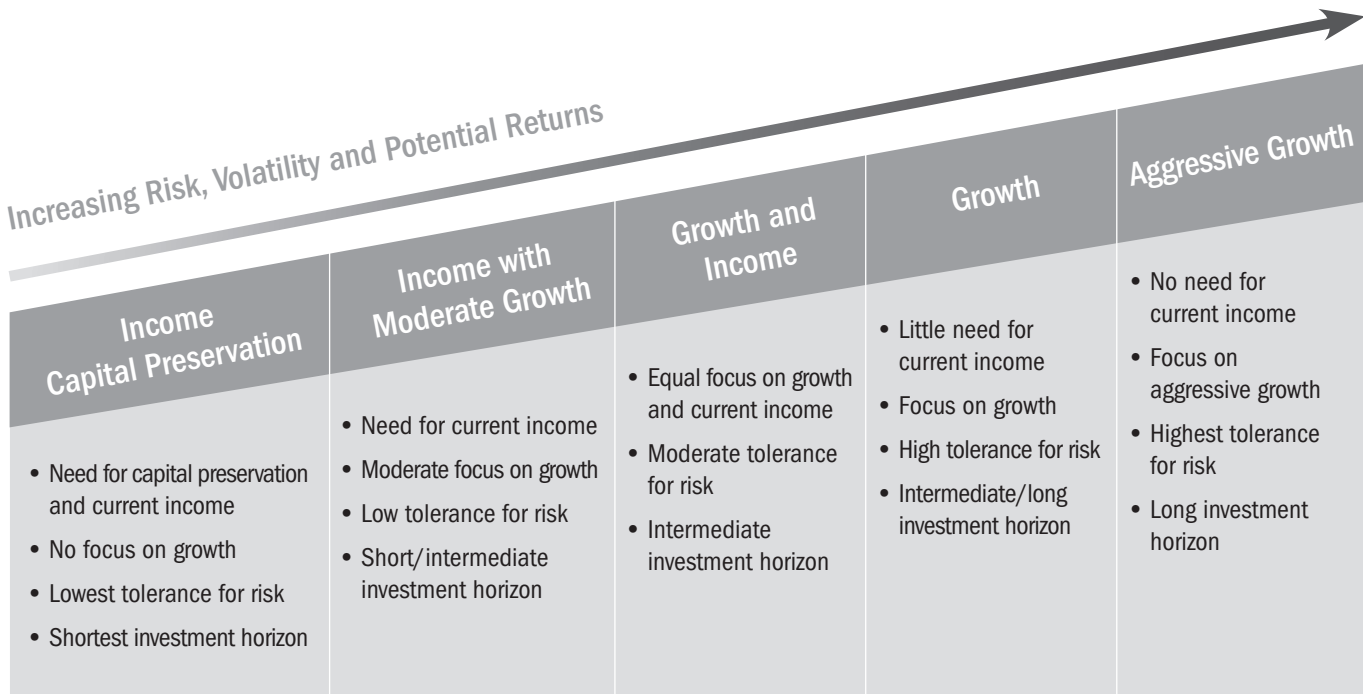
Increasing Risk, Volatility and Potential Returns

Income Capital Preservation

• Need for capital preservation and current income
• No focus on growth
• Lowest tolerance for risk
• Shortest investment horizon

Income with Moderate Growth

• Need for current income
• Moderate focus on growth
• Low tolerance for risk
• Short/intermediate investment horizon

Growth and Income

• Equal focus on growth and current income
• Moderate tolerance for risk
• Intermediate investment horizon

Growth

• Little need for current income
• Focus on growth
• High tolerance for risk
• Intermediate/long investment horizon

Aggressive Growth

• No need for current income
• Focus on aggressive growth
• Highest tolerance for risk
• Long investment horizon